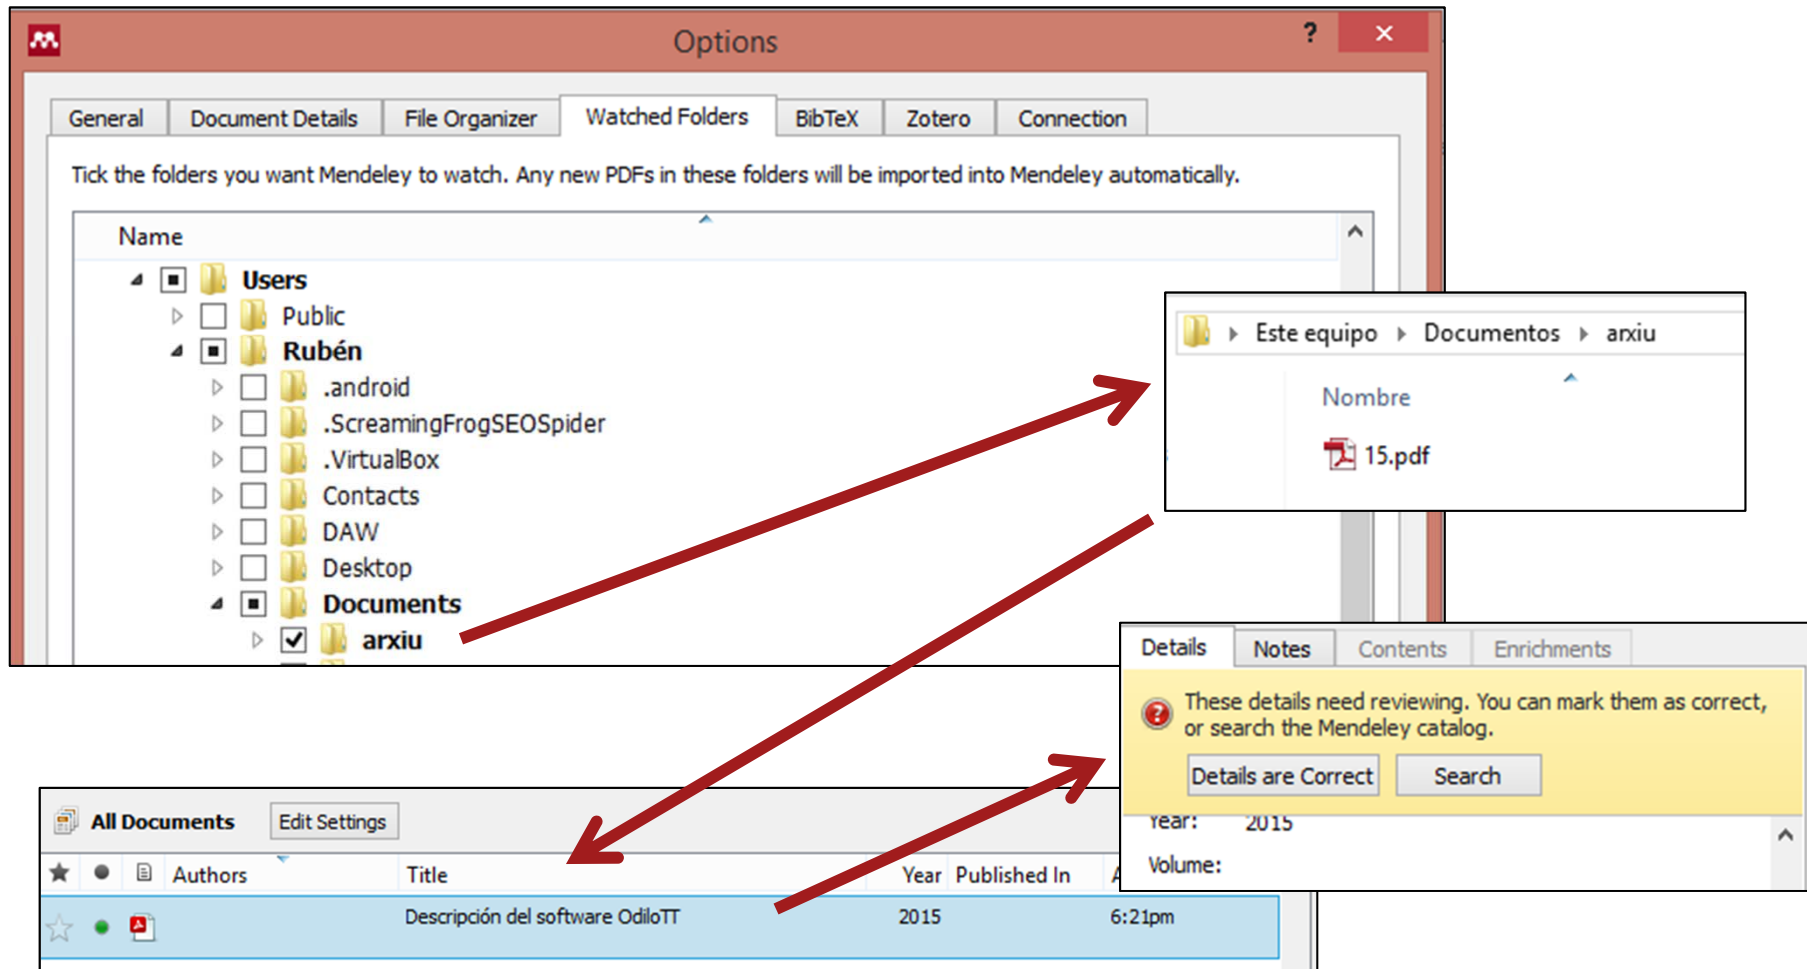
Options

?

General | Document Details | File Organizer | Watched Folders | BibTeX | Zotero | Connection

Tick the folders you want Mendeley to watch. Any new PDFs in these folders will be imported into Mendeley automatically.

Name

Users
Public
Rubén
.android
.ScreamingFrogSEOSpider
.VirtualBox
Contacts
DAW
Desktop
Documents
arxiu

Este equipo ▸ Documentos ▸ arxiu

Nombre

15.pdf

Details | Notes | Contents | Enrichments

These details need reviewing. You can mark them as correct, or search the Mendeley catalog.

Details are Correct | Search

Year: 2015

Volume:

All Documents | Edit Settings

| ★ | ● | | Authors | Title | Year | Published In |
|---|---|---|---|---|---|---|
| | | | | Descripción del software OdiloTT | 2015 | 6:21pm |